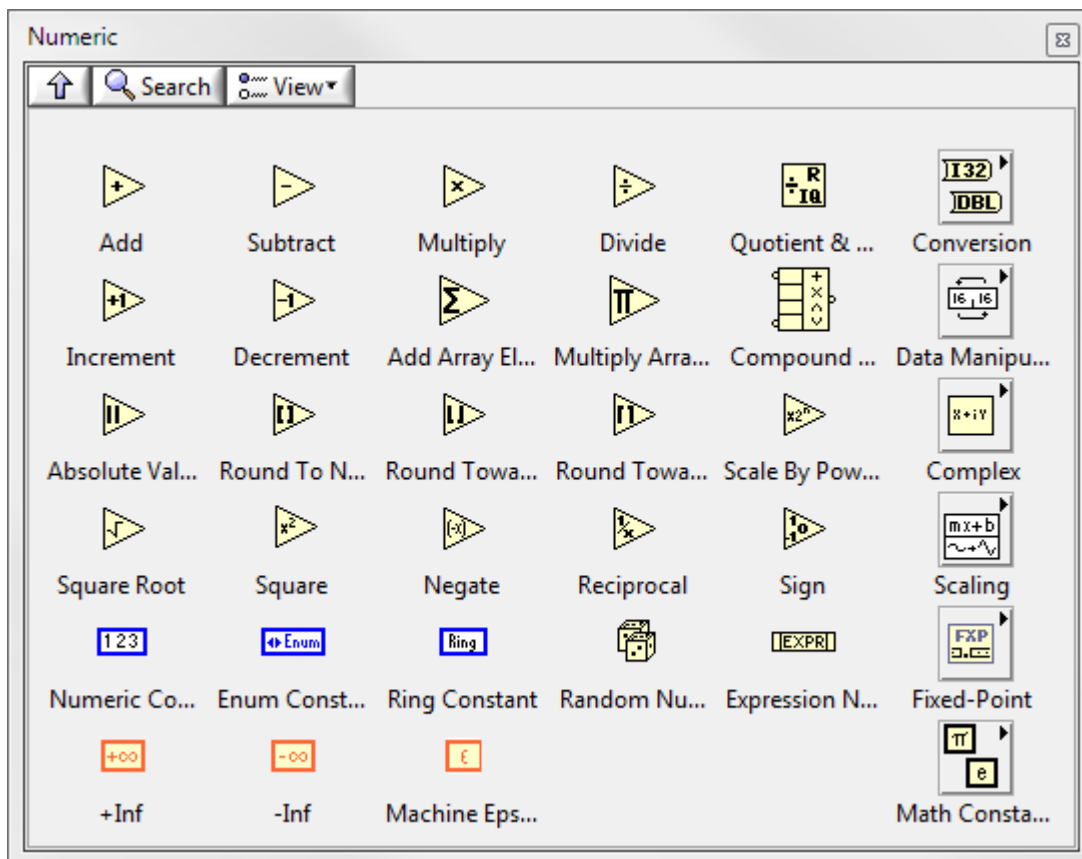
Numeric

Search View

Add
Subtract
Multiply
Divide
Quotient & ...
Conversion

Increment
Decrement
Add Array El...
Multiply Arra...
Compound ...
Data Manipu...

Absolute Val...
Round To N...
Round Towa...
Round Towa...
Scale By Pow...
Complex

Square Root
Square
Negate
Reciprocal
Sign
Scaling

Numeric Co...
Enum Const...
Ring Constant
Random Nu...
Expression N...
Fixed-Point

+Inf
-Inf
Machine Eps...
Math Consta...